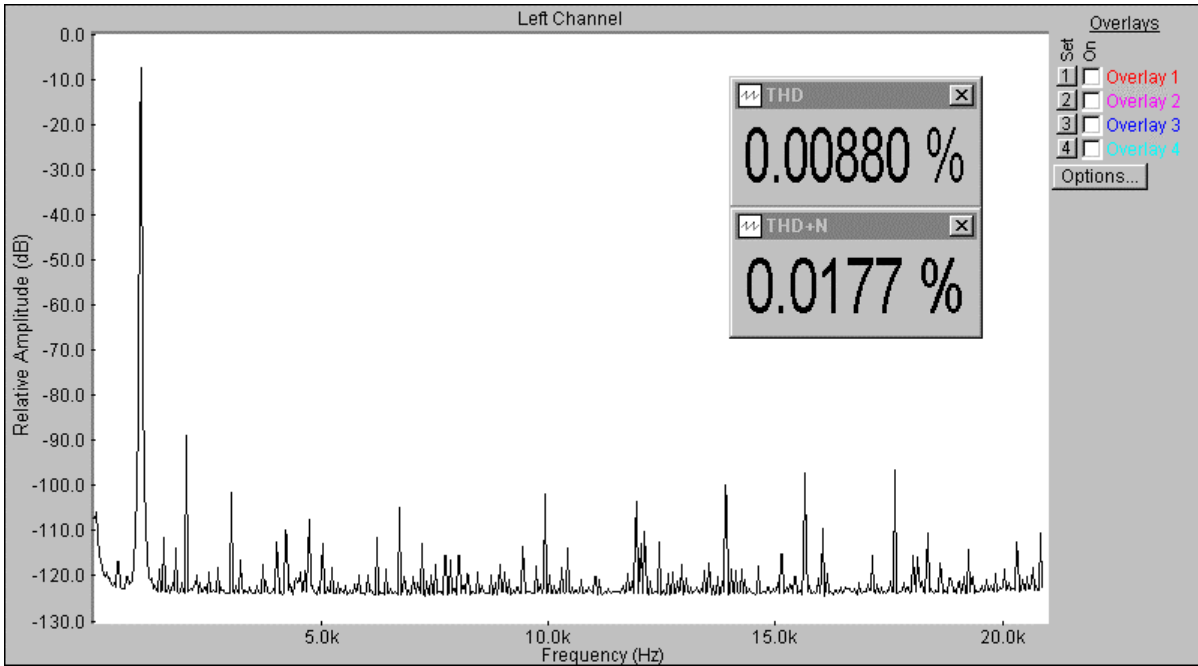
Left Channel

Relative Amplitude (dB)

0.0
-10.0
-20.0
-30.0
-40.0
-50.0
-60.0
-70.0
-80.0
-90.0
-100.0
-110.0
-120.0
-130.0

5.0k
10.0k
15.0k
20.0k

Frequency (Hz)

THD
0.00880 %

THD+N
0.0177 %

Overlays
Set On
1 Overlay 1
2 Overlay 2
3 Overlay 3
4 Overlay 4
Options...